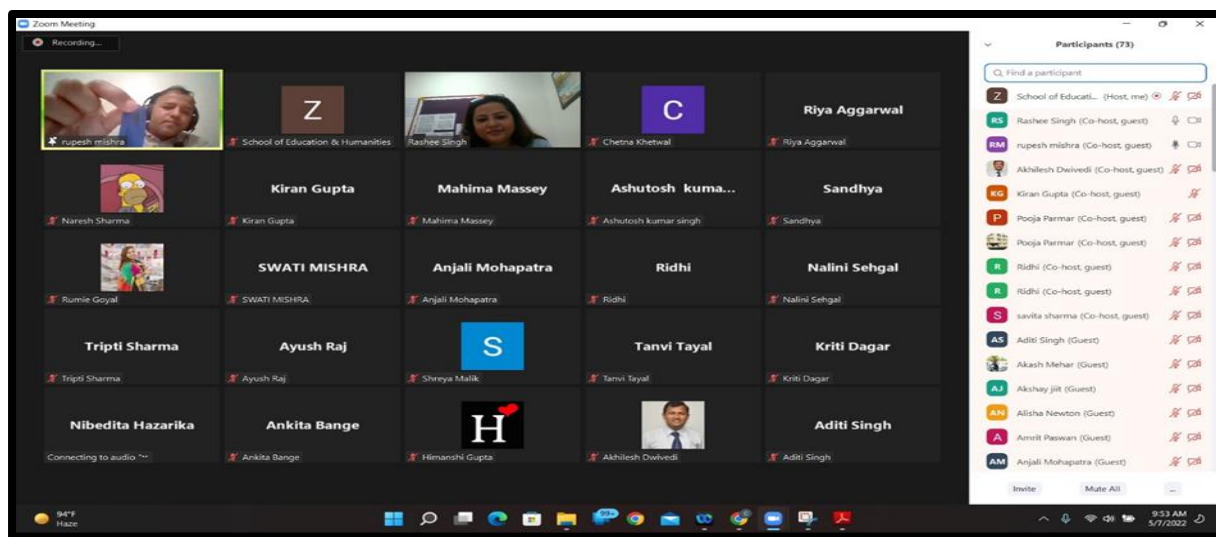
Zoom Meeting

Recording...

rupesh mishra

Z

School of Education & Humanities

Rashee Singh

C

Chetna Khetwal

Riya Aggarwal

Riya Aggarwal

Naresh Sharma

Kiran Gupta

Kiran Gupta

Mahima Massey

Mahima Massey

Ashutosh kuma...

Ashutosh kumar singh

Sandhya

Sandhya

Rumie Goyal

SWATI MISHRA

SWATI MISHRA

Anjali Mohapatra

Anjali Mohapatra

Ridhi

Ridhi

Nalini Sehgal

Nalini Sehgal

Tripti Sharma

Tripti Sharma

Ayush Raj

Ayush Raj

S

Shreya Malik

Tanvi Tayal

Tanvi Tayal

Kriti Dagar

Kriti Dagar

Nibedita Hazarika

Connecting to audio

Ankita Bange

Ankita Bange

H

Himanshi Gupta

Akhilesh Dwivedi

Aditi Singh

Aditi Singh

Participants (73)

Find a participant

Z School of Educati... (Host, me)

RS Rashee Singh (Co-host, guest)

RM rupesh mishra (Co-host, guest)

Akhilesh Dwivedi (Co-host, guest)

KG Kiran Gupta (Co-host, guest)

P Pooja Parmar (Co-host, guest)

Pooja Parmar (Co-host, guest)

R Ridhi (Co-host, guest)

R Ridhi (Co-host, guest)

S savita sharma (Co-host, guest)

AS Aditi Singh (Guest)

Akash Mehar (Guest)

AJ Akshay jiit (Guest)

AN Alisha Newton (Guest)

A Amrit Paswan (Guest)

AM Anjali Mohapatra (Guest)

Invite

Mute All

...

94°F
Haze

99+

9:53 AM
5/7/2022